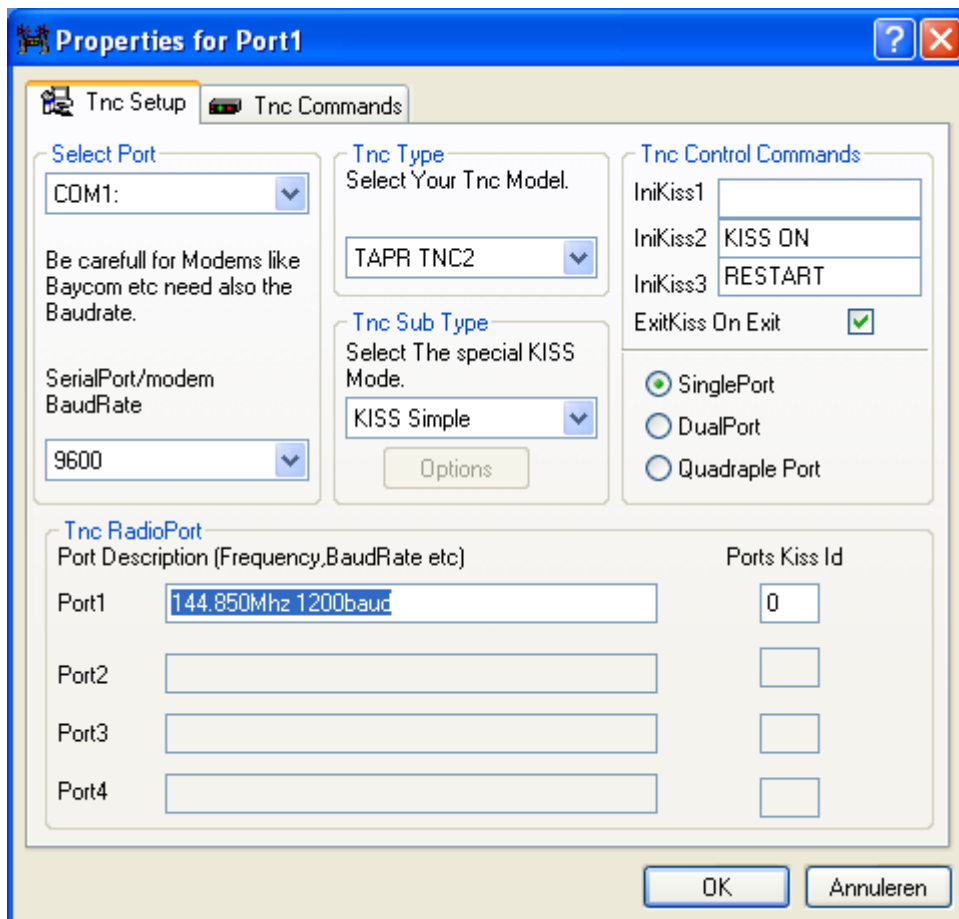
Properties for Port1

Tnc Setup
Tnc Commands

Select Port
COM1:

Be carefull for Modems like Baycom etc need also the Baudrate.

SerialPort/modem BaudRate
9600

Tnc Type
Select Your Tnc Model.
TAPR TNC2

Tnc Sub Type
Select The special KISS Mode.
KISS Simple
Options

Tnc Control Commands
IniKiss1
IniKiss2 KISS ON
IniKiss3 RESTART
ExitKiss On Exit

SinglePort
DualPort
Quadraple Port

Tnc RadioPort
Port Description (Frequency,BaudRate etc)
Ports Kiss Id
Port1 144.850Mhz 1200baud 0
Port2
Port3
Port4

OK
Annuleren